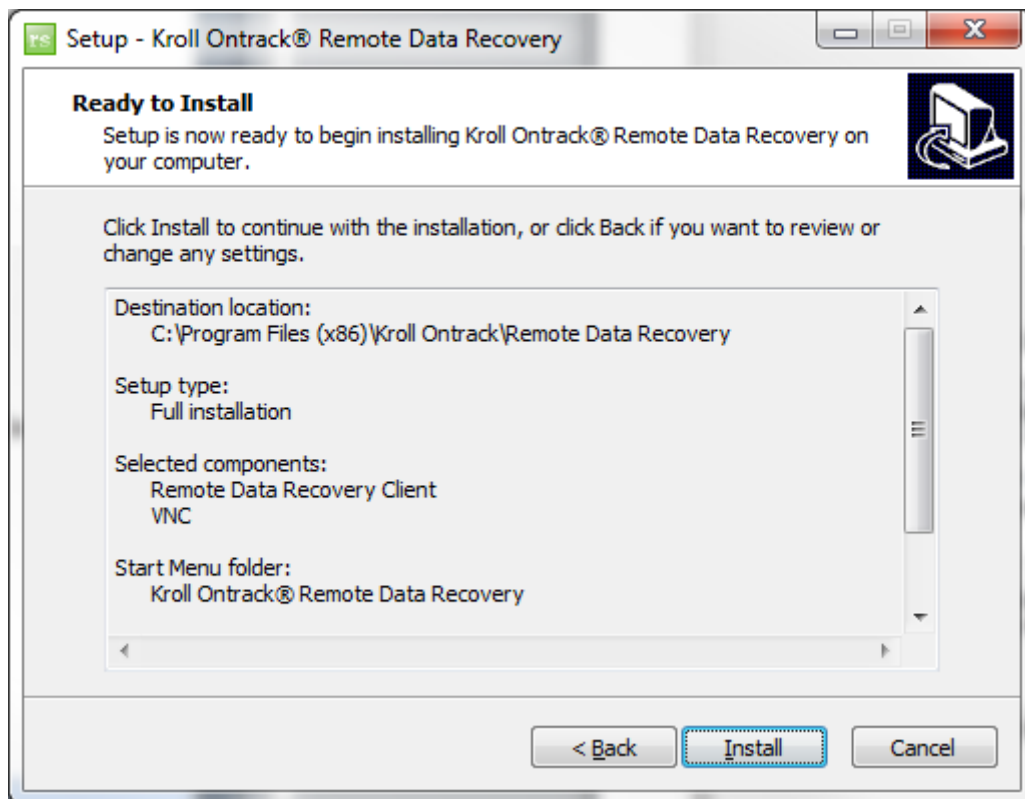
rs Setup - Kroll Ontrack® Remote Data Recovery

Ready to Install
Setup is now ready to begin installing Kroll Ontrack® Remote Data Recovery on your computer.

Click Install to continue with the installation, or click Back if you want to review or change any settings.

Destination location:
C:\Program Files (x86)\Kroll Ontrack\Remote Data Recovery

Setup type:
Full installation

Selected components:
Remote Data Recovery Client
VNC

Start Menu folder:
Kroll Ontrack® Remote Data Recovery

< Back
Install
Cancel